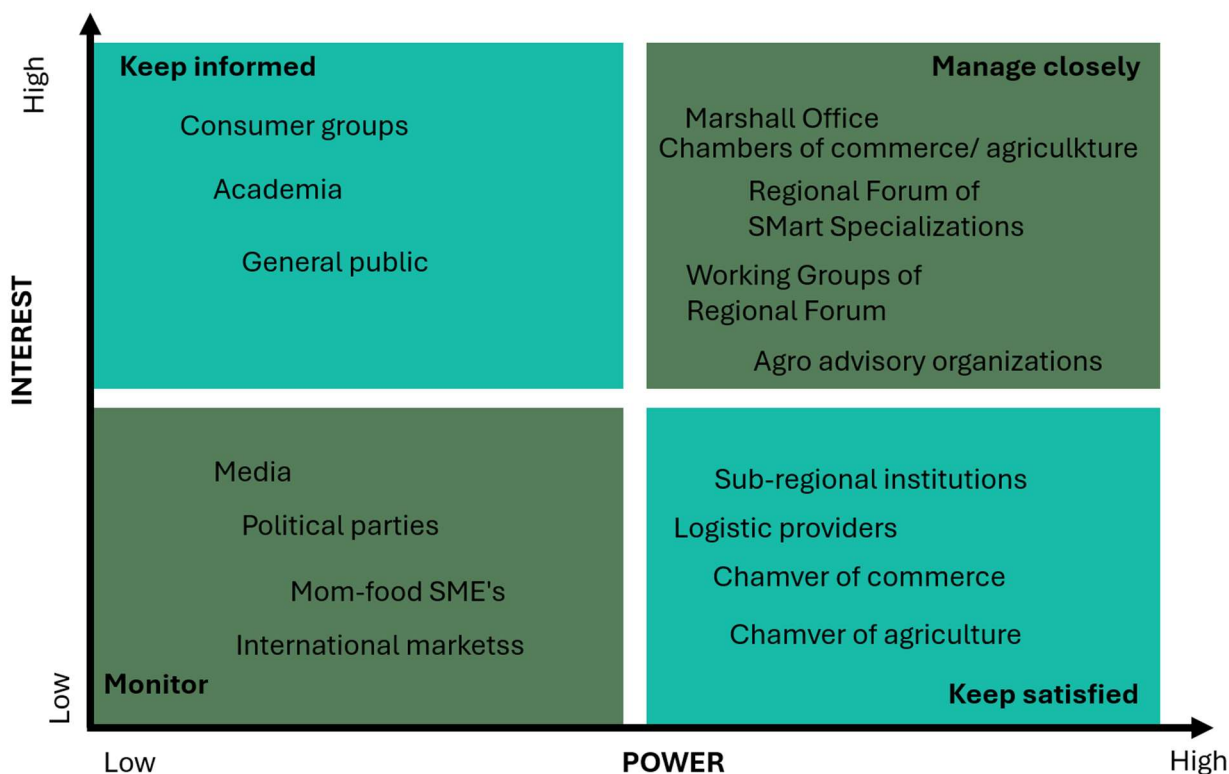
High

INTEREST

Low

Keep informed

Consumer groups

Academia

General public

Manage closely

Marshall Office
Chambers of commerce/ agriculkture

Regional Forum of
SMart Specializations

Working Groups of
Regional Forum

Agro advisory organizations

Media

Political parties

Mom-food SME's

International marketss

Monitor

Sub-regional institutions

Logistic providers

Chamver of commerce

Chamver of agriculture

Keep satisfied

Low

POWER

High